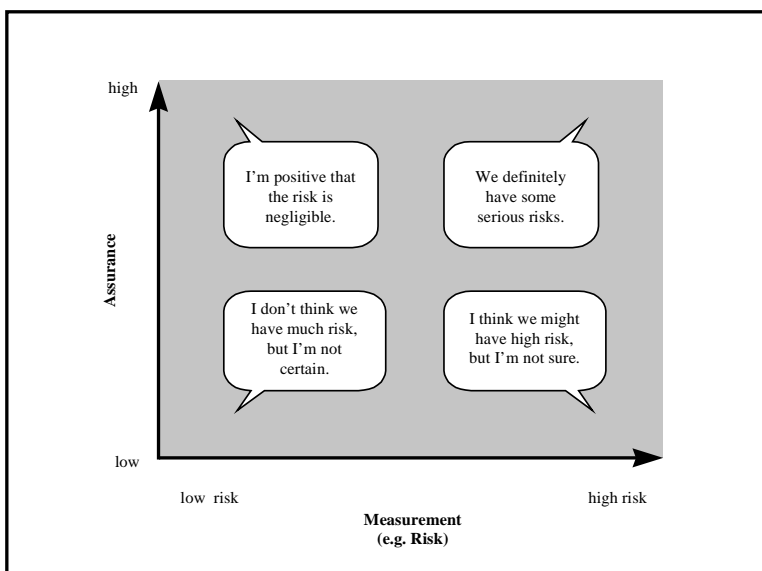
high

Assurance

I'm positive that the risk is negligible.

We definitely have some serious risks.

I don't think we have much risk, but I'm not certain.

I think we might have high risk, but I'm not sure.

low

low risk

high risk

Measurement
(e.g. Risk)